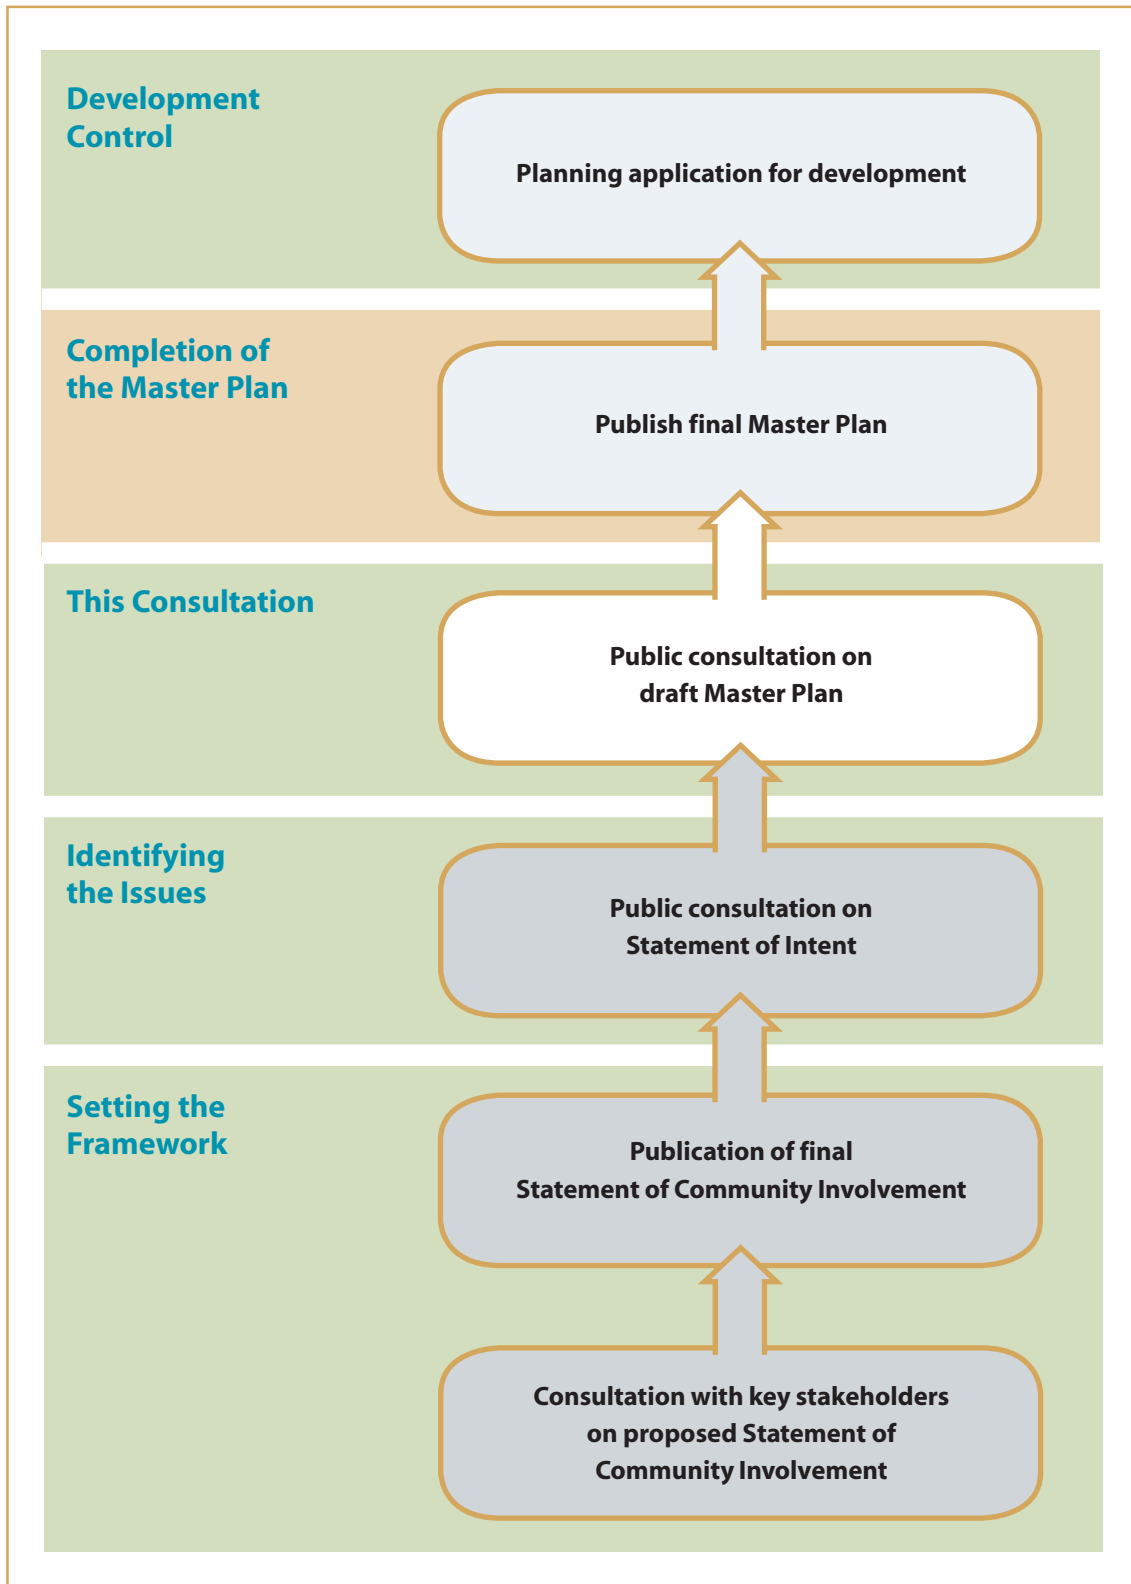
Development Control

Planning application for development

Completion of the Master Plan

Publish final Master Plan

This Consultation

Public consultation on draft Master Plan

Identifying the Issues

Public consultation on Statement of Intent

Setting the Framework

Publication of final Statement of Community Involvement

Consultation with key stakeholders on proposed Statement of Community Involvement